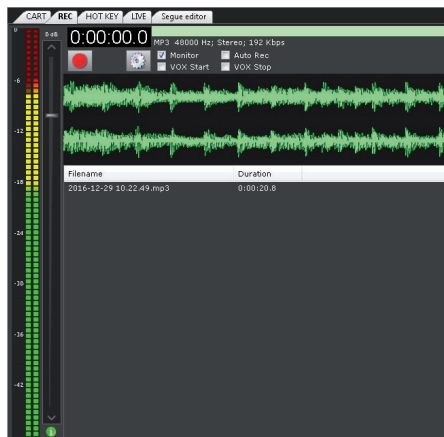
CART REC HOT KEY LIVE Segue editor

0 dB

0:00:00.0

MP3 48000 Hz; Stereo; 192 Kbps

Monitor
Auto Rec
VOX Start
VOX Stop

0
-6
-12
-18
-24
-30
-36
-42

| Filename | Duration |
|---|---|
| 2016-12-29 10.22.49.mp3 | 0:00:20.8 |